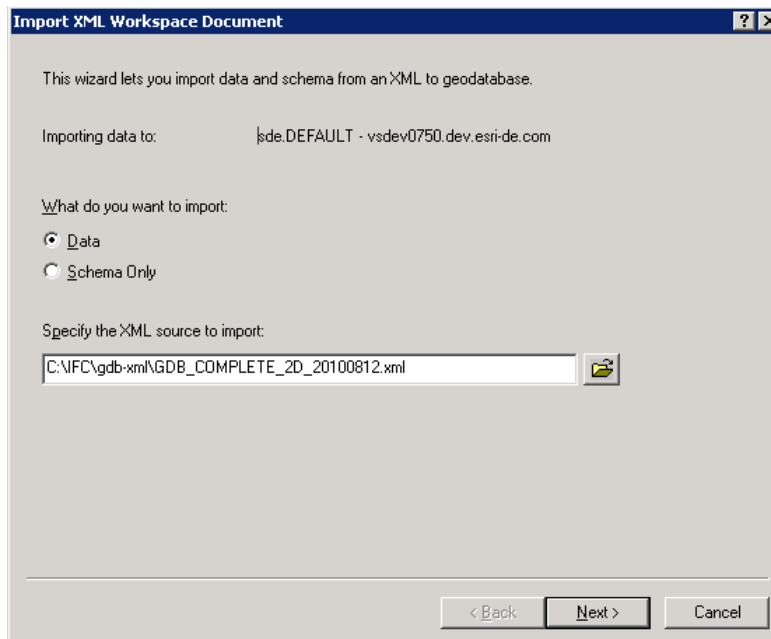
Import XML Workspace Document

?

This wizard lets you import data and schema from an XML to geodatabase.

Importing data to: sde.DEFAULT - vsdev0750.dev.esri-de.com

What do you want to import:

Data

Schema Only

Specify the XML source to import:

C:\IFC\gdb-xml\GDB_COMPLETE_2D_20100812.xml

< Back

Next >

Cancel